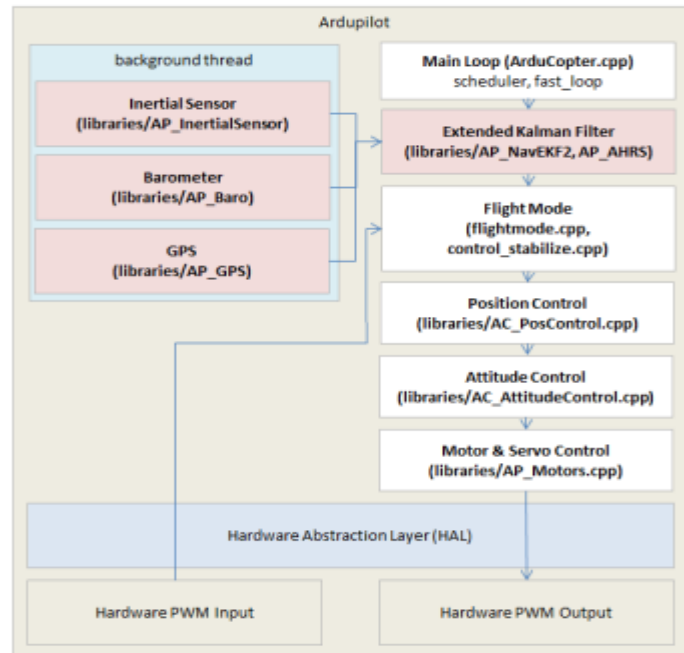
Ardupilot

background thread

Inertial Sensor (libraries/AP_InertialSensor)

Barometer (libraries/AP_Baro)

GPS (libraries/AP_GPS)

Main Loop (ArduCopter.cpp) scheduler, fast_loop

Extended Kalman Filter (libraries/AP_NavEKF2, AP_AHRS)

Flight Mode (flightmode.cpp, control_stabilize.cpp)

Position Control (libraries/AC_PosControl.cpp)

Attitude Control (libraries/AC_AttitudeControl.cpp)

Motor & Servo Control (libraries/AP_Motors.cpp)

Hardware Abstraction Layer (HAL)

Hardware PWM Input

Hardware PWM Output